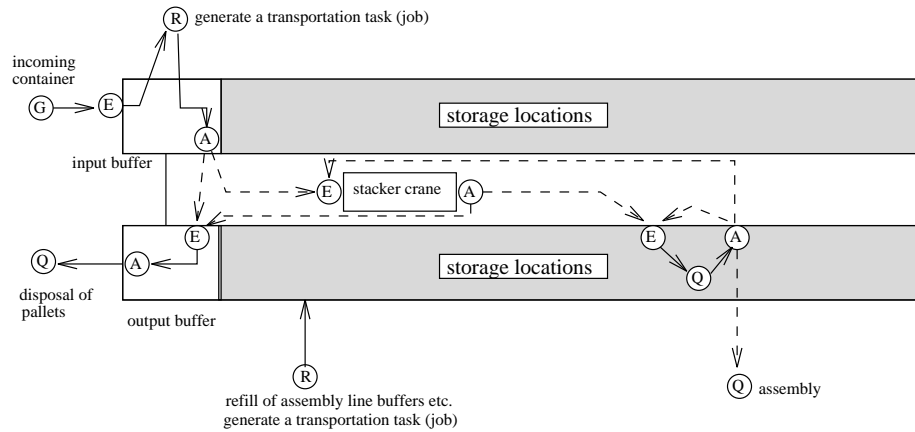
R generate a transportation task (job)

incoming container

G E

A

storage locations

input buffer

E stacker crane A

E A

E

Q A

storage locations

Q

disposal of pallets

output buffer

R

refill of assembly line buffers etc. generate a transportation task (job)

Q assembly